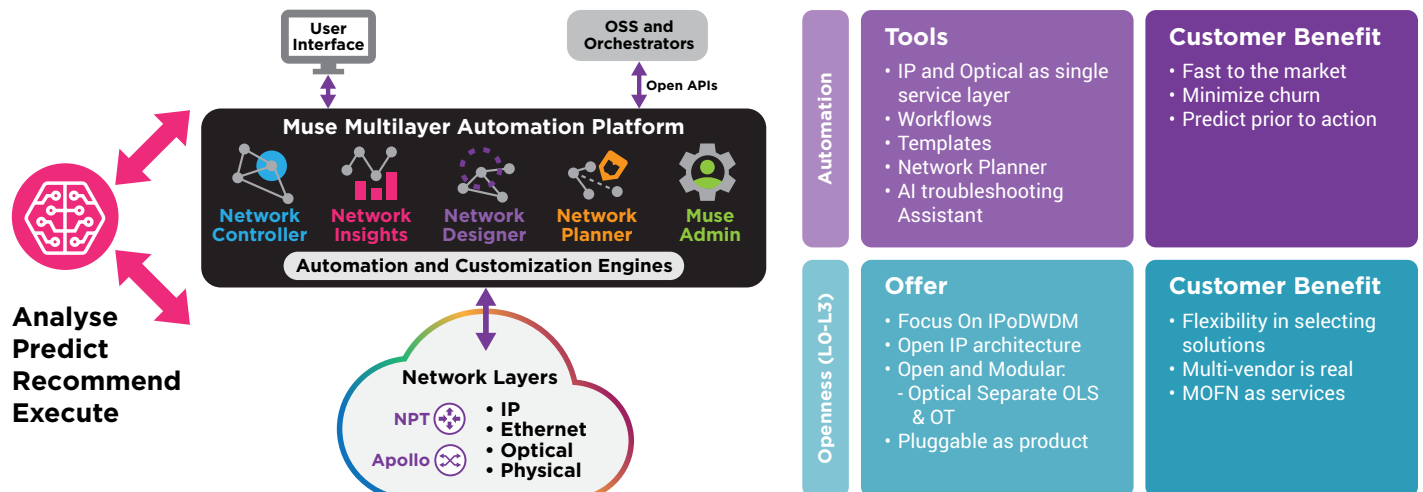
User Interface

OSS and Orchestrators

Open APIs

Muse Multilayer Automation Platform

Network Controller

Network Insights

Network Designer

Network Planner

Muse Admin

Automation and Customization Engines

Analyse
Predict
Recommend
Execute

Network Layers

NPT

Apollo

• IP
• Ethernet
• Optical
• Physical

Automation

Tools
• IP and Optical as single service layer
• Workflows
• Templates
• Network Planner
• AI troubleshooting Assistant

Customer Benefit
• Fast to the market
• Minimize churn
• Predict prior to action

Openness (L0-L3)

Offer
• Focus On IPoDWDM
• Open IP architecture
• Open and Modular:
- Optical Separate OLS & OT
• Pluggable as product

Customer Benefit
• Flexibility in selecting solutions
• Multi-vendor is real
• MOFN as services